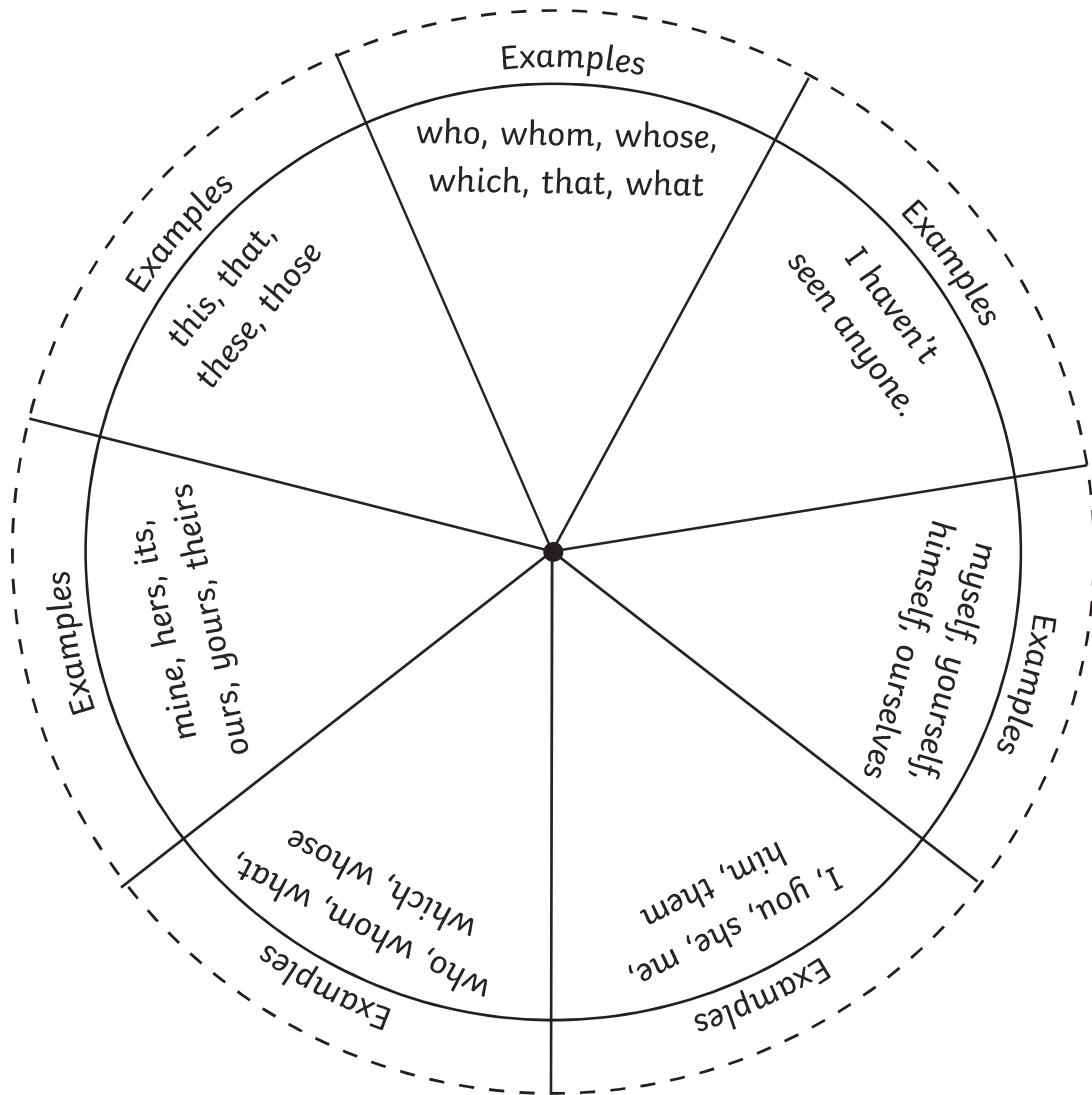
Examples

who, whom, whose, which, that, what

Examples

I haven't seen anyone.

Examples

myself, yourself, himself, ourselves

Examples

I, you, she, me, him, them

Examples

who, whom, what, which, whose

Examples

mine, hers, its, ours, yours, theirs

Examples

this, that, these, those